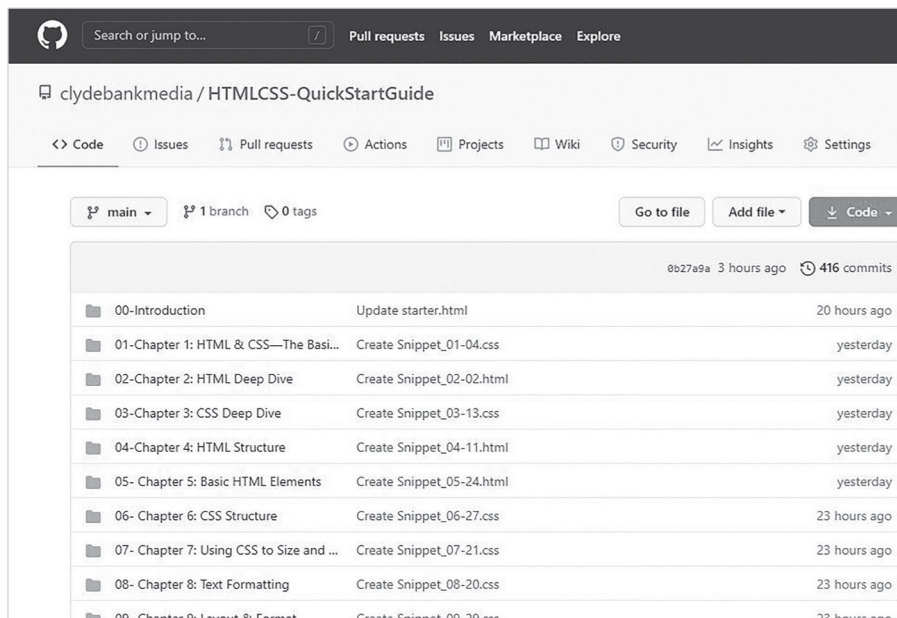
Search or jump to... / Pull requests Issues Marketplace Explore

clydebankmedia / HTMLCSS-QuickStartGuide

<> Code Issues Pull requests Actions Projects Wiki Security Insights Settings

main 1 branch 0 tags Go to file Add file Code

0b27a9a 3 hours ago 416 commits

| | | |
|---|---|---|
| 00-Introduction | Update starter.html | 20 hours ago |
| 01-Chapter 1: HTML & CSS—The Basi... | Create Snippet_01-04.css | yesterday |
| 02-Chapter 2: HTML Deep Dive | Create Snippet_02-02.html | yesterday |
| 03-Chapter 3: CSS Deep Dive | Create Snippet_03-13.css | yesterday |
| 04-Chapter 4: HTML Structure | Create Snippet_04-11.html | yesterday |
| 05- Chapter 5: Basic HTML Elements | Create Snippet_05-24.html | yesterday |
| 06- Chapter 6: CSS Structure | Create Snippet_06-27.css | 23 hours ago |
| 07- Chapter 7: Using CSS to Size and ... | Create Snippet_07-21.css | 23 hours ago |
| 08- Chapter 8: Text Formatting | Create Snippet_08-20.css | 23 hours ago |
| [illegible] | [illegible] | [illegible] |